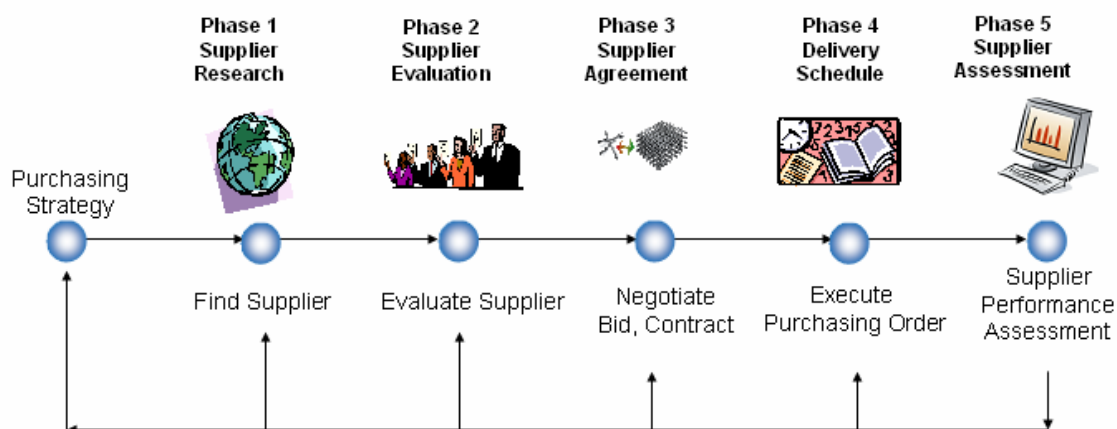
Phase 1
Supplier
Research

Phase 2
Supplier
Evaluation

Phase 3
Supplier
Agreement

Phase 4
Delivery
Schedule

Phase 5
Supplier
Assessment

Purchasing
Strategy

Find Supplier

Evaluate Supplier

Negotiate
Bid, Contract

Execute
Purchasing Order

Supplier
Performance
Assessment